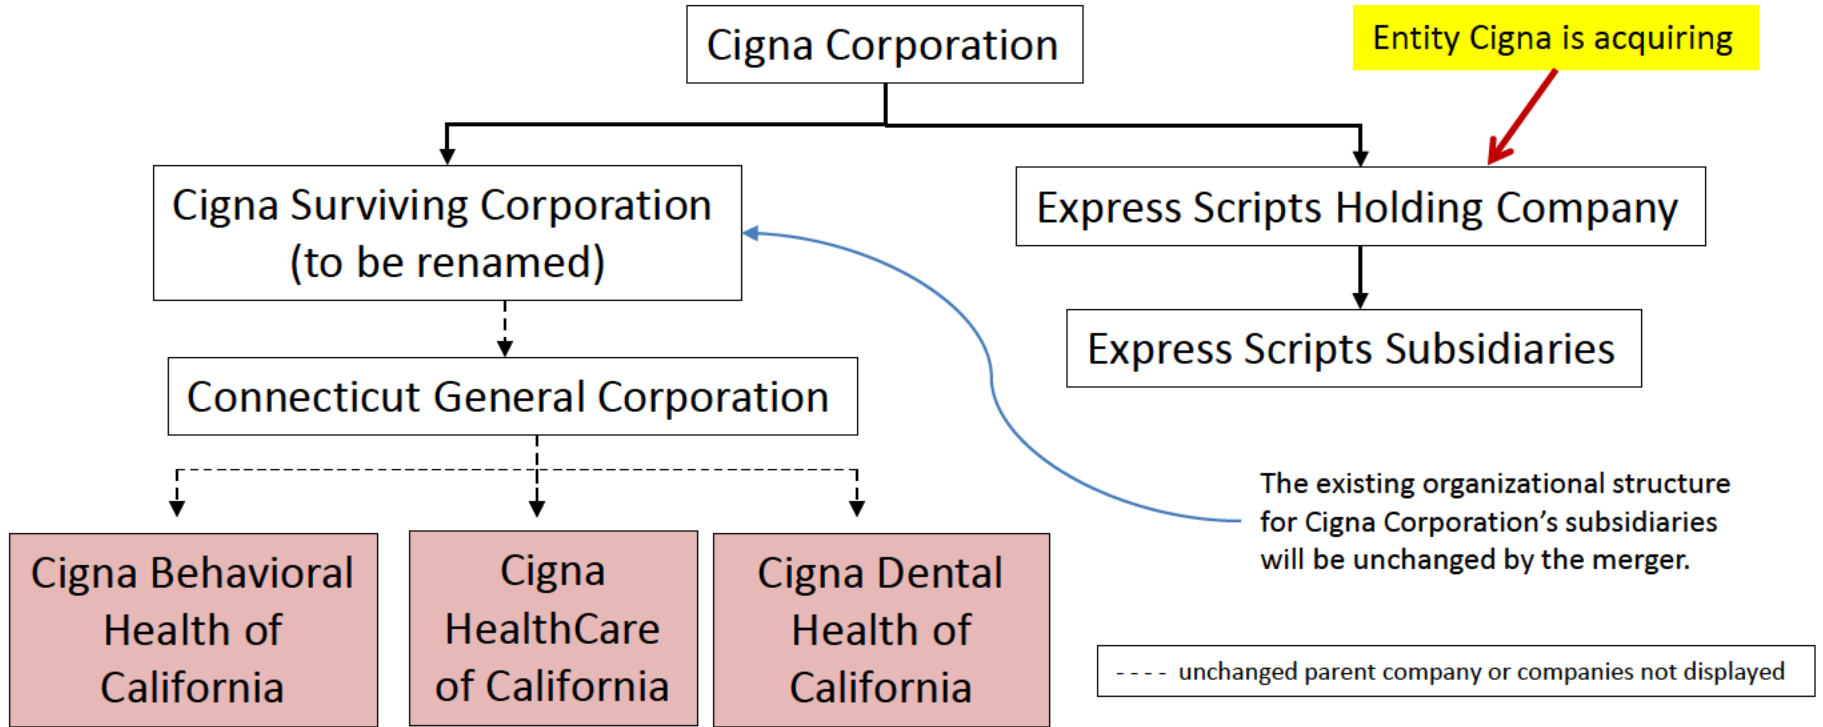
Cigna Corporation

Entity Cigna is acquiring

Cigna Surviving Corporation (to be renamed)

Express Scripts Holding Company

Express Scripts Subsidiaries

Connecticut General Corporation

The existing organizational structure for Cigna Corporation's subsidiaries will be unchanged by the merger.

Cigna Behavioral Health of California

Cigna HealthCare of California

Cigna Dental Health of California

---- unchanged parent company or companies not displayed